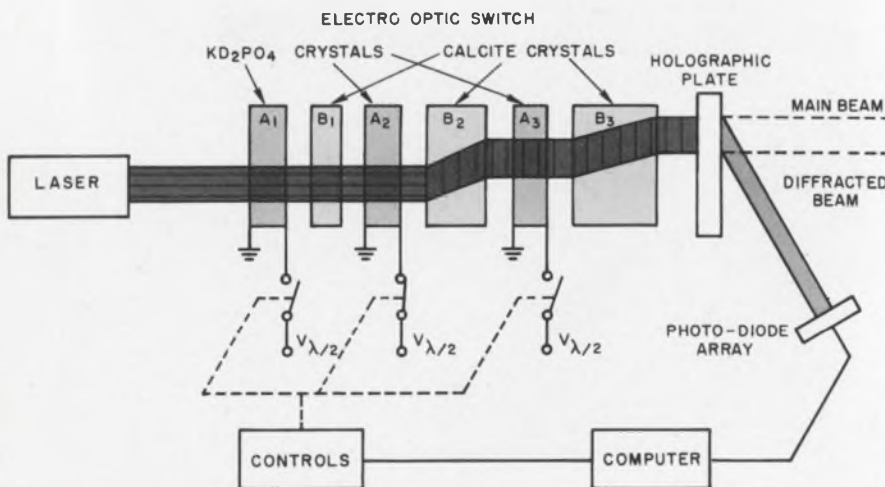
ELECTRO OPTIC SWITCH

$KD_2PO_4$ CRYSTALS

CALCITE CRYSTALS

HOLOGRAPHIC PLATE

MAIN BEAM

DIFFRACTED BEAM

LASER

$A_1$ $B_1$ $A_2$ $B_2$ $A_3$ $B_3$

$V_{\lambda/2}$ $V_{\lambda/2}$ $V_{\lambda/2}$

PHOTO-DIODE ARRAY

CONTROLS

COMPUTER